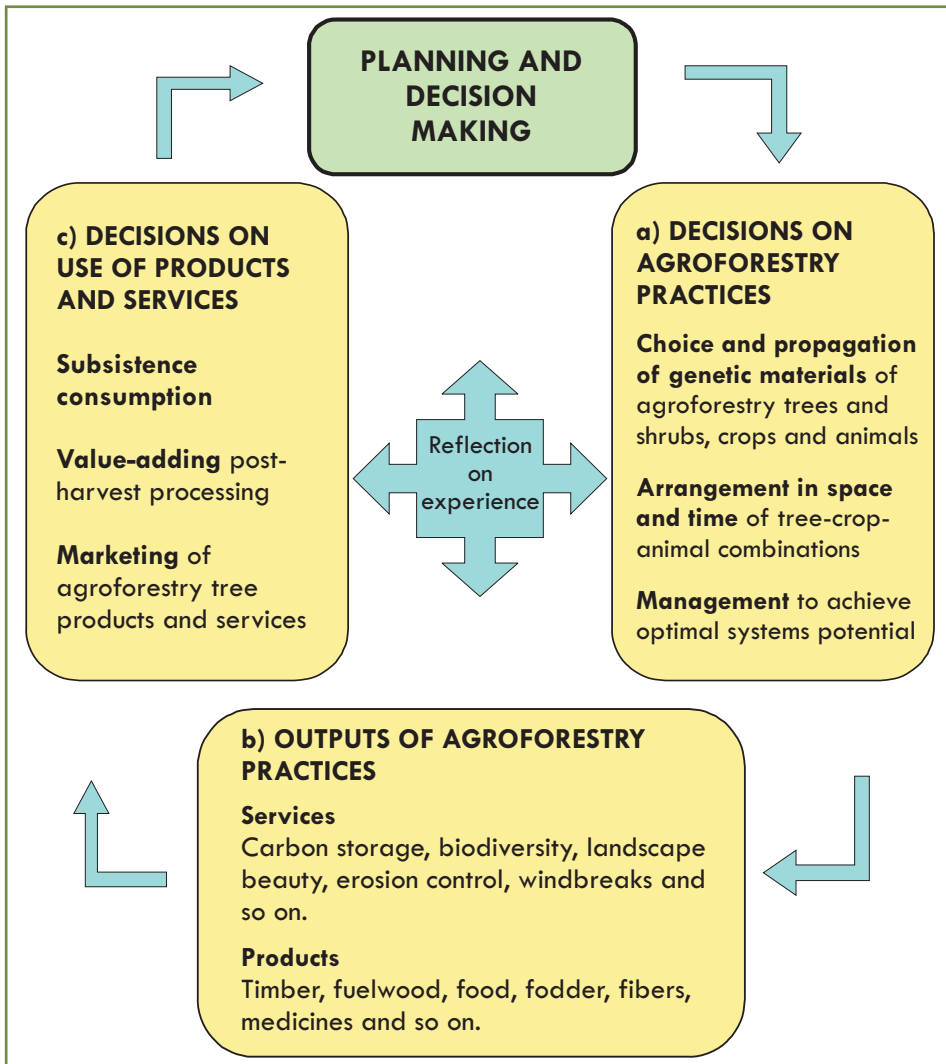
PLANNING AND DECISION MAKING

a) DECISIONS ON AGROFORESTRY PRACTICES

Choice and propagation of genetic materials of agroforestry trees and shrubs, crops and animals

Arrangement in space and time of tree-crop-animal combinations

Management to achieve optimal systems potential

Reflection on experience

b) OUTPUTS OF AGROFORESTRY PRACTICES

Services
Carbon storage, biodiversity, landscape beauty, erosion control, windbreaks and so on.

Products
Timber, fuelwood, food, fodder, fibers, medicines and so on.

c) DECISIONS ON USE OF PRODUCTS AND SERVICES

Subsistence consumption

Value-adding post-harvest processing

Marketing of agroforestry tree products and services